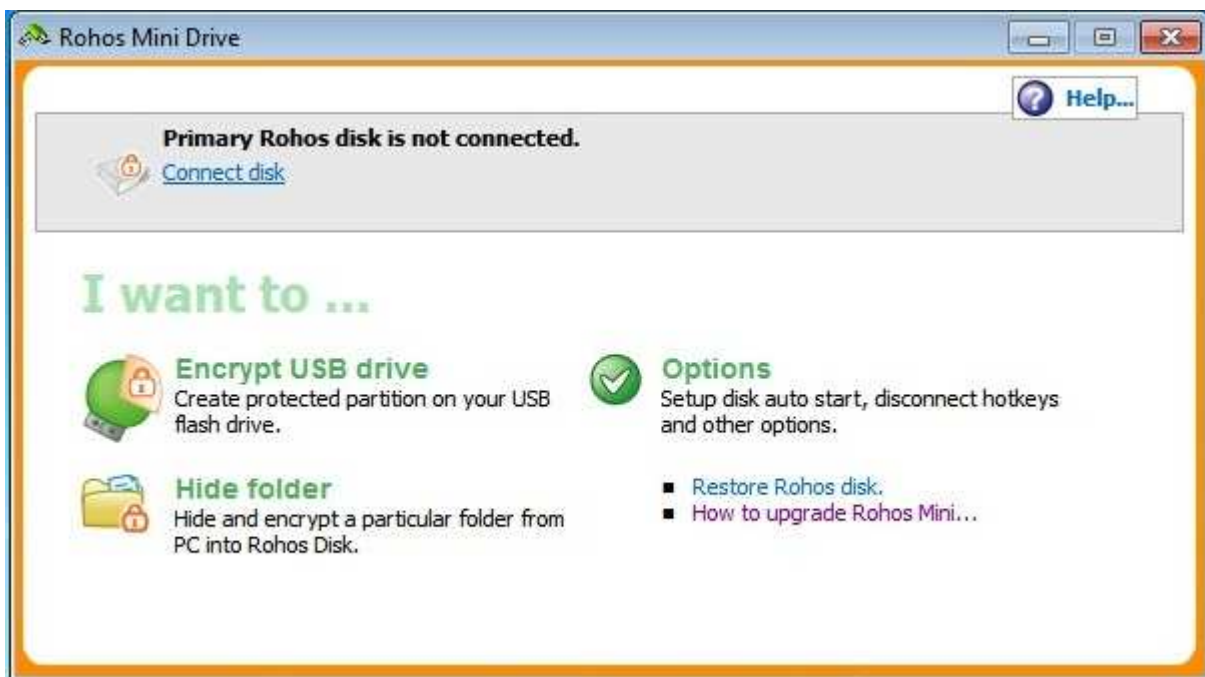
Rohos Mini Drive

Help...

Primary Rohos disk is not connected.

Connect disk

I want to ...

Encrypt USB drive
Create protected partition on your USB flash drive.

Hide folder
Hide and encrypt a particular folder from PC into Rohos Disk.

Options
Setup disk auto start, disconnect hotkeys and other options.

- Restore Rohos disk.
- How to upgrade Rohos Mini...